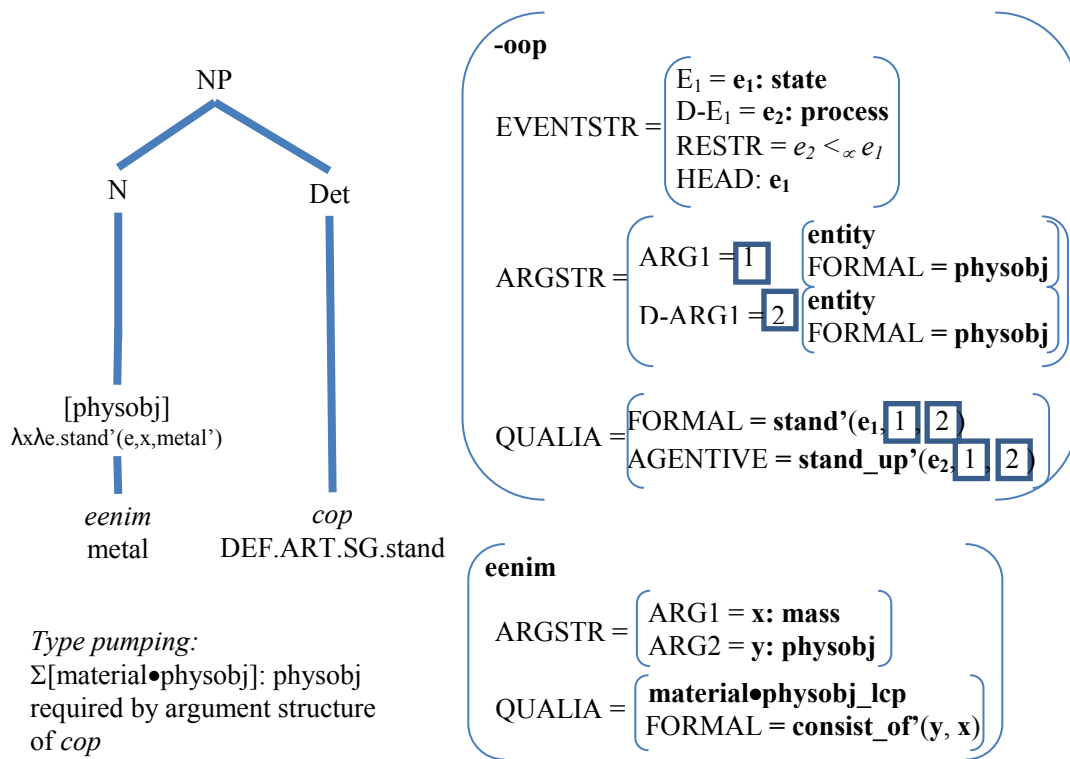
NP

N

Det

[physobj]
λxλe.stand'(e,x,metal')

*eenim*
metal

*cop*
DEF.ART.SG.stand

*Type pumping:*
Σ[material•physobj]: physobj required by argument structure of *cop*

**-oop**

EVENTSTR = $E_1$ = **$e_1$: state**
D-$E_1$ = **$e_2$: process**
RESTR = $e_2 <_{\propto} e_1$
HEAD: **$e_1$**

ARGSTR = ARG1 = 1 **entity** FORMAL = **physobj**
D-ARG1 = 2 **entity** FORMAL = **physobj**

QUALIA = FORMAL = **stand'($e_1$,** 1 , 2 **)**
AGENTIVE = **stand_up'($e_2$,** 1 , 2 **)**

**eenim**

ARGSTR = ARG1 = **x: mass**
ARG2 = **y: physobj**

QUALIA = **material•physobj_lcp**
FORMAL = **consist_of'(y, x)**